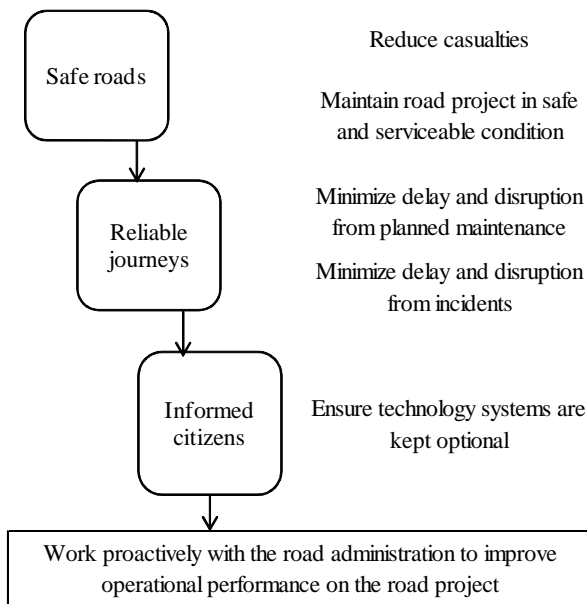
Safe roads

Reduce casualties

Maintain road project in safe and serviceable condition

Reliable journeys

Minimize delay and disruption from planned maintenance

Minimize delay and disruption from incidents

Informed citizens

Ensure technology systems are kept optional

Work proactively with the road administration to improve operational performance on the road project